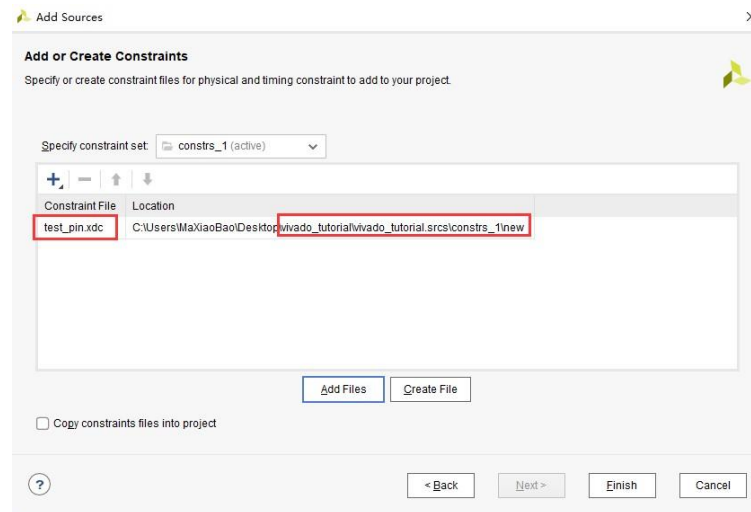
Add Sources

Add or Create Constraints

Specify or create constraint files for physical and timing constraint to add to your project.

Specify constraint set: constrs_1 (active)

| Constraint File | Location |
|---|---|
| test_pin.xdc | C:\Users\MaXiaoBao\Desktop\vivado_tutorial\vivado_tutorial.srcs\constrs_1\new |

Add Files Create File

Copy constraints files into project

?

< Back Next > Finish Cancel